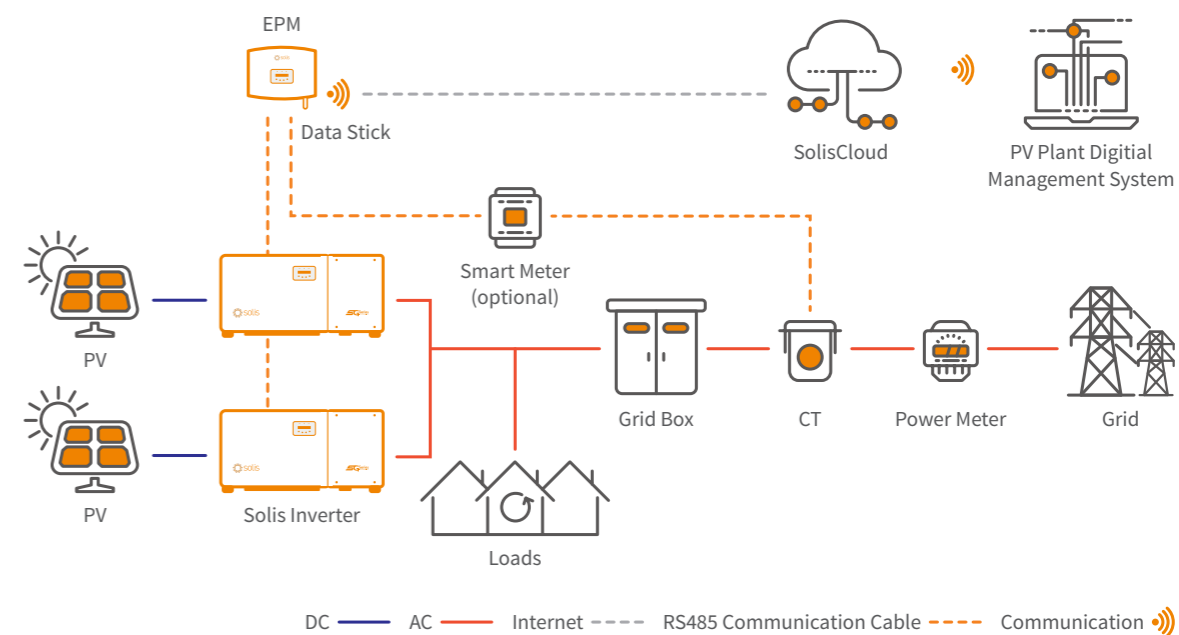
EPM

Data Stick

SolisCloud

PV Plant Digitial Management System

Smart Meter (optional)

PV

solis

PV

Solis Inverter

Grid Box

CT

Power Meter

Grid

Loads

DC AC Internet RS485 Communication Cable Communication